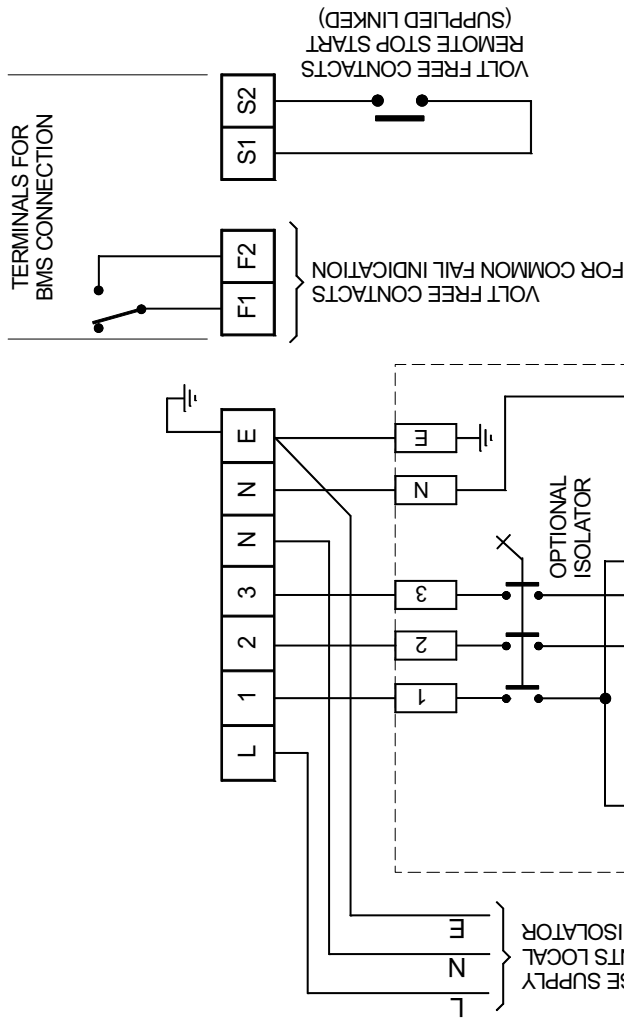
VOLT FREE CONTACTS
REMOTE STOP START
(SUPPLIED LINKED)

S2
S1

TERMINALS FOR
BMS CONNECTION

F2
F1

VOLT FREE CONTACTS
FOR COMMON FAIL INDICATION

E
N
N
3
2
1
L

E
N
3
2
1

OPTIONAL
ISOLATOR

E
N
L

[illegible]SE SUPPLY
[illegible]ITS LOCAL
ISOLATOR